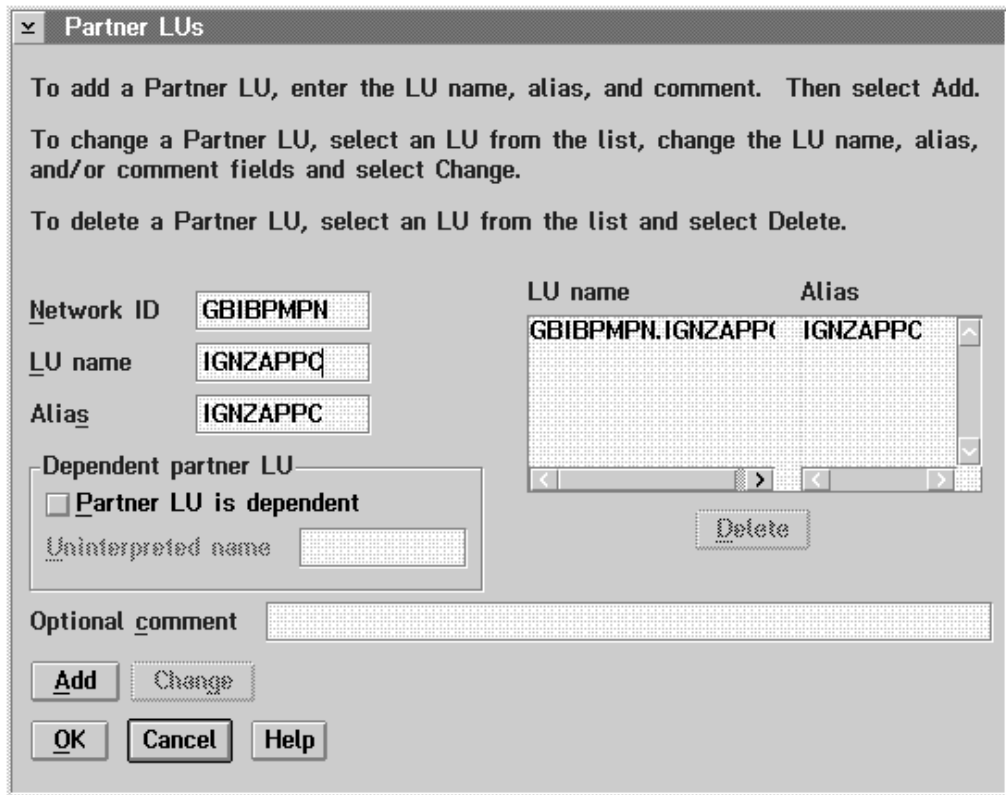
Partner LUs

To add a Partner LU, enter the LU name, alias, and comment. Then select Add.

To change a Partner LU, select an LU from the list, change the LU name, alias, and/or comment fields and select Change.

To delete a Partner LU, select an LU from the list and select Delete.

Network ID GBIBPMPN
LU name IGNZAPPC
Alias IGNZAPPC

Dependent partner LU
Partner LU is dependent
Uninterpreted name

| LU name | Alias |
|---|---|
| GBIBPMPN.IGNZAPP( | IGNZAPPC |

Delete

Optional comment

Add Change

OK Cancel Help